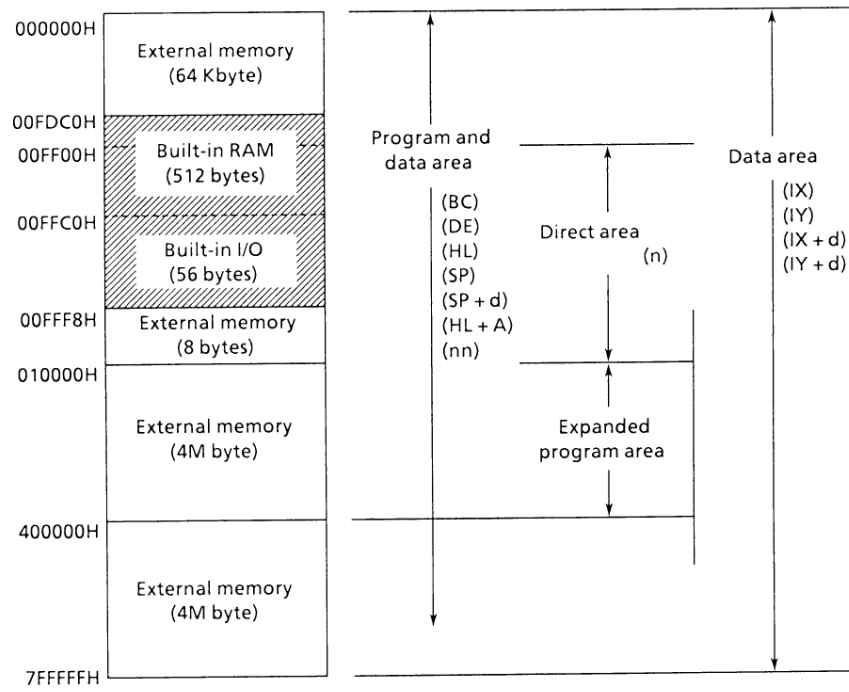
000000H
External memory
(64 Kbyte)

00FDC0H
00FF00H
Built-in RAM
(512 bytes)

00FFC0H
Built-in I/O
(56 bytes)

00FFF8H
External memory
(8 bytes)

010000H
External memory
(4M byte)

400000H
External memory
(4M byte)

7FFFFFH

Program and
data area
(BC)
(DE)
(HL)
(SP)
(SP + d)
(HL + A)
(nn)

Direct area
(n)

Expanded
program area

Data area
(IX)
(IY)
(IX + d)
(IY + d)